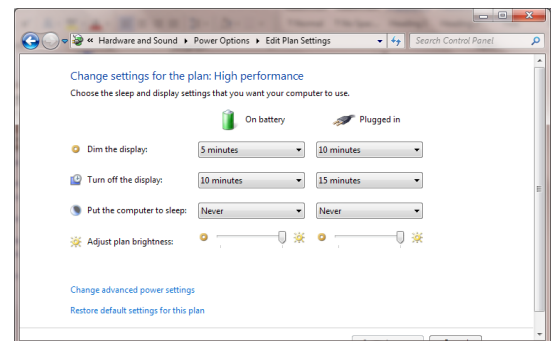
« Hardware and Sound ▸ Power Options ▸ Edit Plan Settings

Search Control Panel

Change settings for the plan: High performance

Choose the sleep and display settings that you want your computer to use.

| | On battery | Plugged in |
|---|---|---|
| Dim the display: | 5 minutes | 10 minutes |
| Turn off the display: | 10 minutes | 15 minutes |
| Put the computer to sleep: | Never | Never |
| Adjust plan brightness: | | |

Change advanced power settings

Restore default settings for this plan